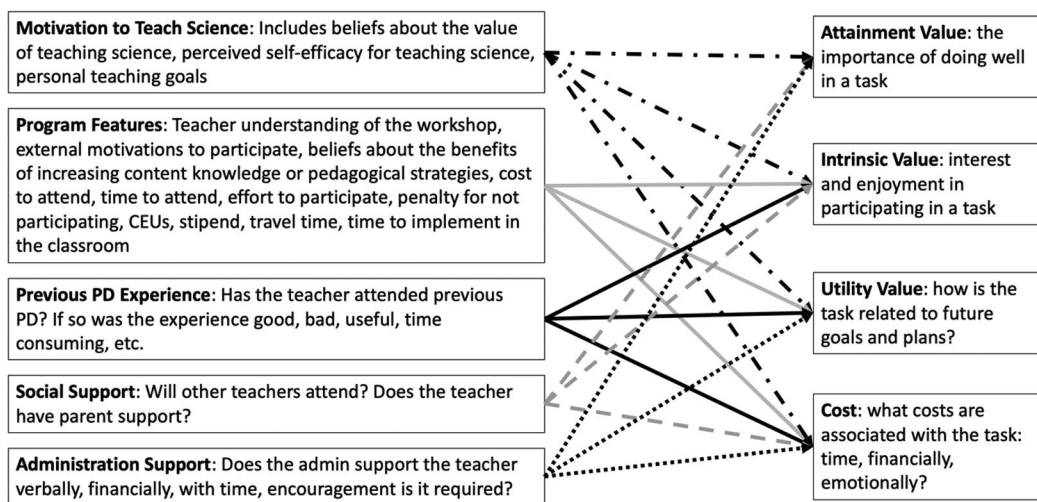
**Motivation to Teach Science**: Includes beliefs about the value of teaching science, perceived self-efficacy for teaching science, personal teaching goals

**Program Features**: Teacher understanding of the workshop, external motivations to participate, beliefs about the benefits of increasing content knowledge or pedagogical strategies, cost to attend, time to attend, effort to participate, penalty for not participating, CEUs, stipend, travel time, time to implement in the classroom

**Previous PD Experience**: Has the teacher attended previous PD? If so was the experience good, bad, useful, time consuming, etc.

**Social Support**: Will other teachers attend? Does the teacher have parent support?

**Administration Support**: Does the admin support the teacher verbally, financially, with time, encouragement is it required?

**Attainment Value**: the importance of doing well in a task

**Intrinsic Value**: interest and enjoyment in participating in a task

**Utility Value**: how is the task related to future goals and plans?

**Cost**: what costs are associated with the task: time, financially, emotionally?